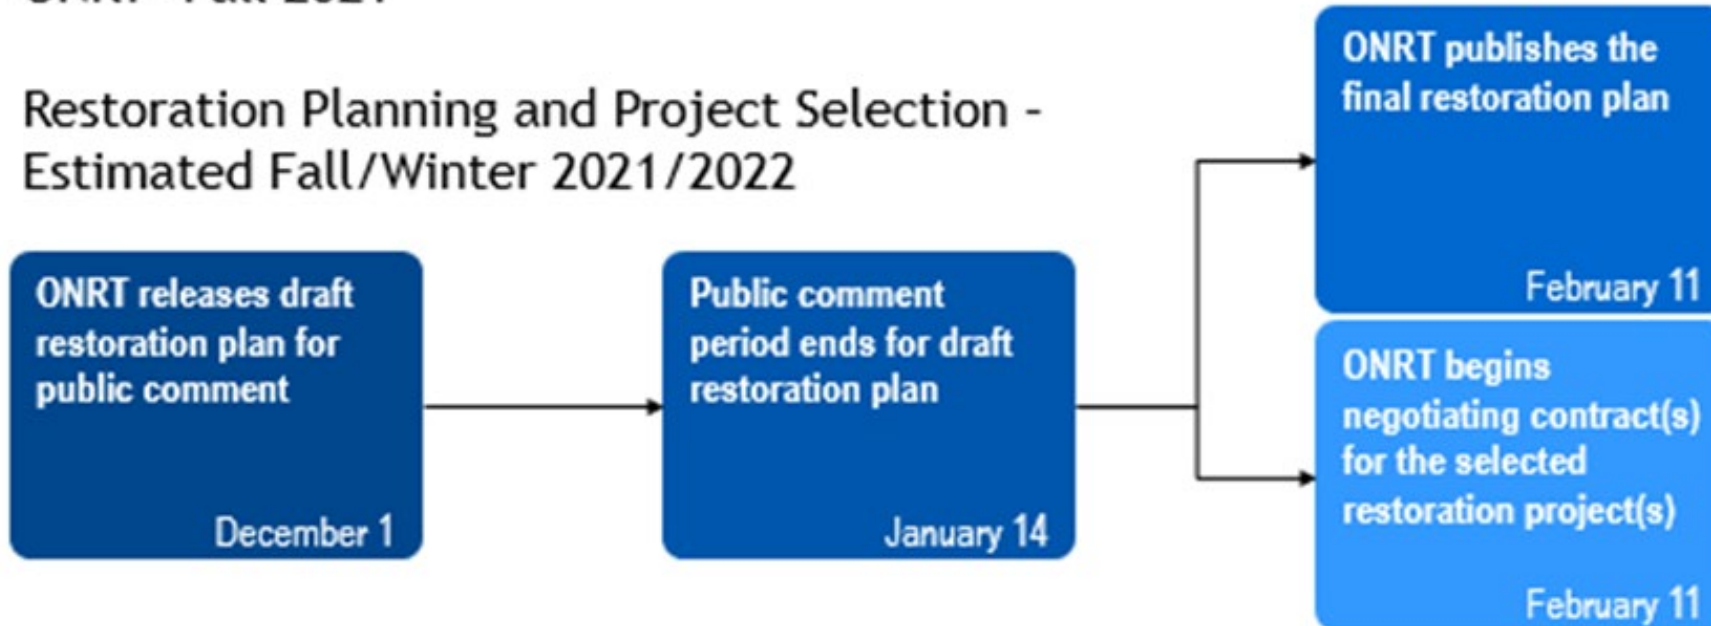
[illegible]

Restoration Planning and Project Selection - Estimated Fall/Winter 2021/2022

ONRT releases draft restoration plan for public comment

December 1

Public comment period ends for draft restoration plan

January 14

ONRT publishes the final restoration plan

February 11

ONRT begins negotiating contract(s) for the selected restoration project(s)

February 11